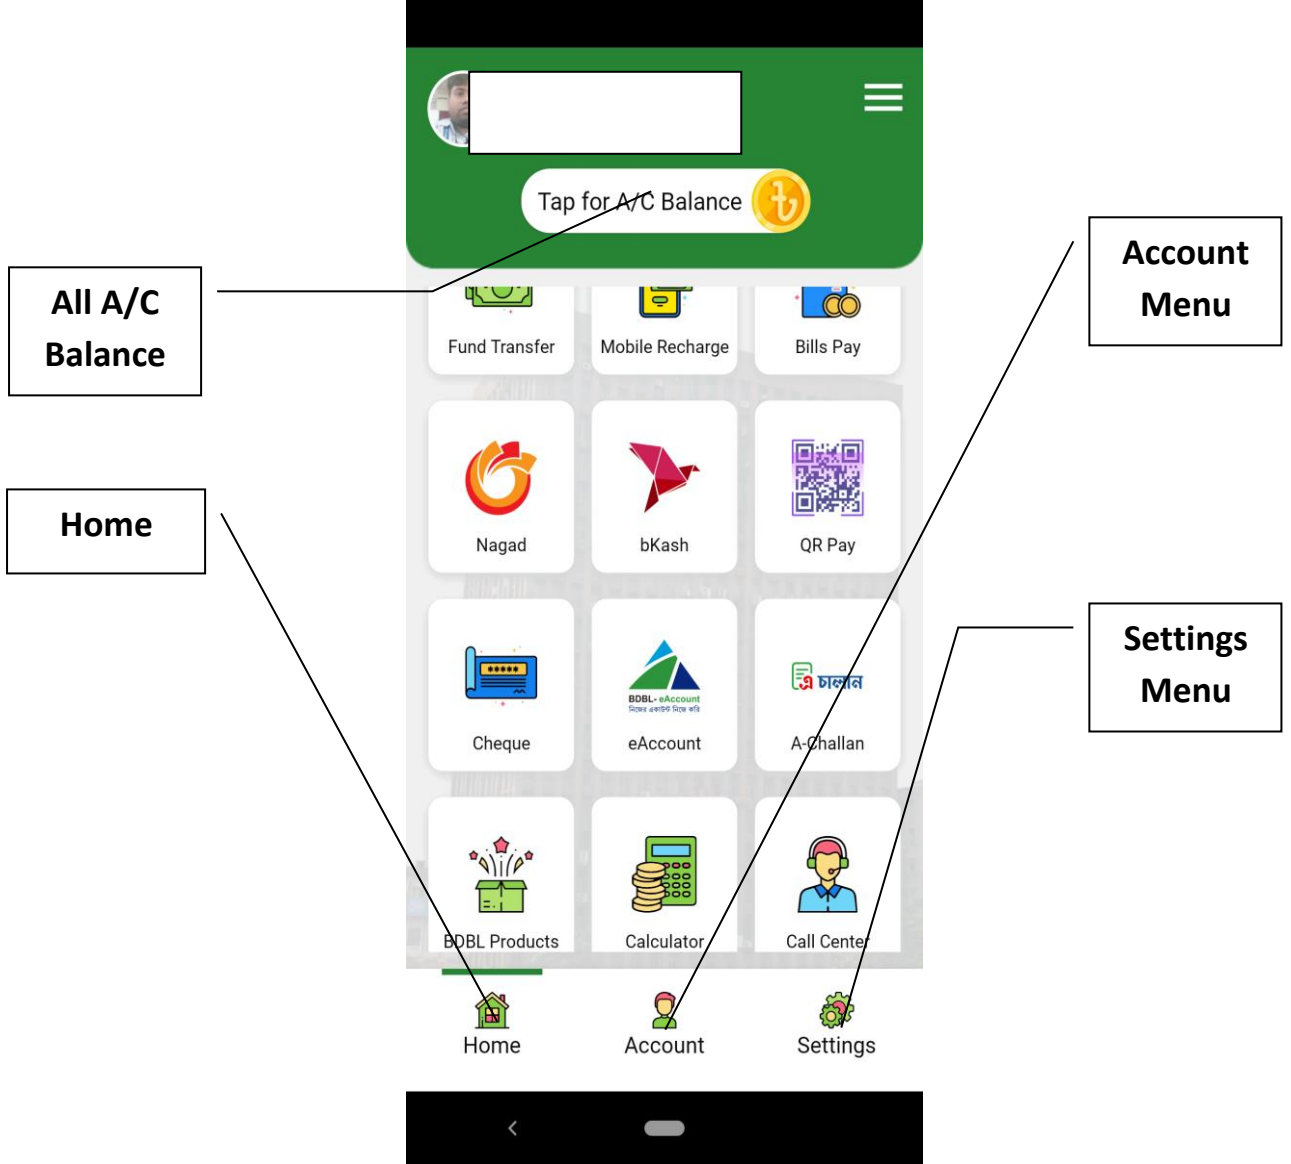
Tap for A/C Balance ৳

All A/C Balance

Account Menu

Fund Transfer

Mobile Recharge

Bills Pay

Home

Nagad

bKash

QR Pay

Settings Menu

Cheque

BDBL- eAccount

eAccount

এ চালান

A-Challan

BDBL Products

Calculator

Call Center

Home

Account

Settings